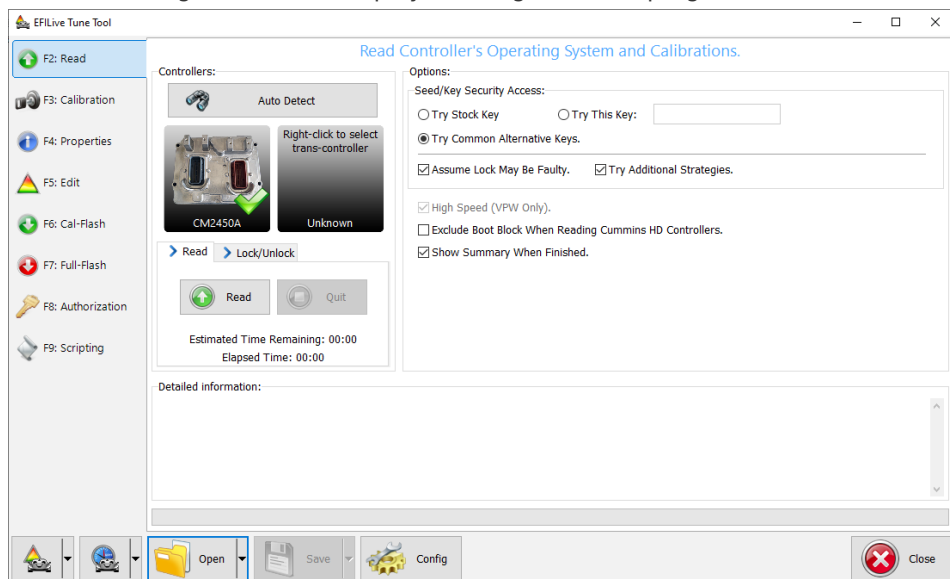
EFILive Tune Tool

F2: Read
F3: Calibration
F4: Properties
F5: Edit
F6: Cal-Flash
F7: Full-Flash
F8: Authorization
F9: Scripting

Read Controller's Operating System and Calibrations.

Controllers:
Auto Detect
CM2450A
Right-click to select trans-controller
Unknown

Read
Lock/Unlock
Read
Quit
Estimated Time Remaining: 00:00
Elapsed Time: 00:00

Options:
Seed/Key Security Access:
Try Stock Key
Try This Key:
Try Common Alternative Keys.
Assume Lock May Be Faulty.
Try Additional Strategies.
High Speed (VPW Only).
Exclude Boot Block When Reading Cummins HD Controllers.
Show Summary When Finished.

Detailed information:

Open
Save
Config
Close